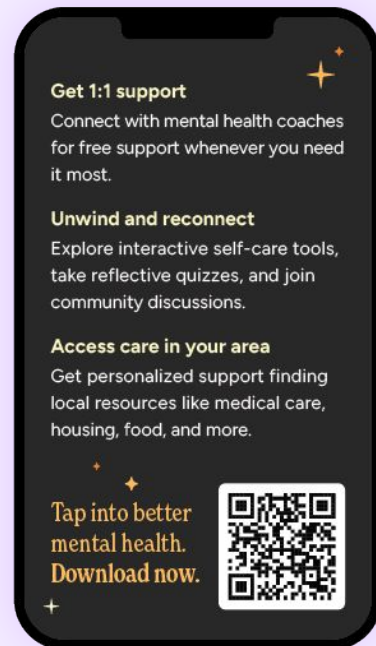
Get 1:1 support
Connect with mental health coaches for free support whenever you need it most.

Unwind and reconnect
Explore interactive self-care tools, take reflective quizzes, and join community discussions.

Access care in your area
Get personalized support finding local resources like medical care, housing, food, and more.

Tap into better mental health. Download now.